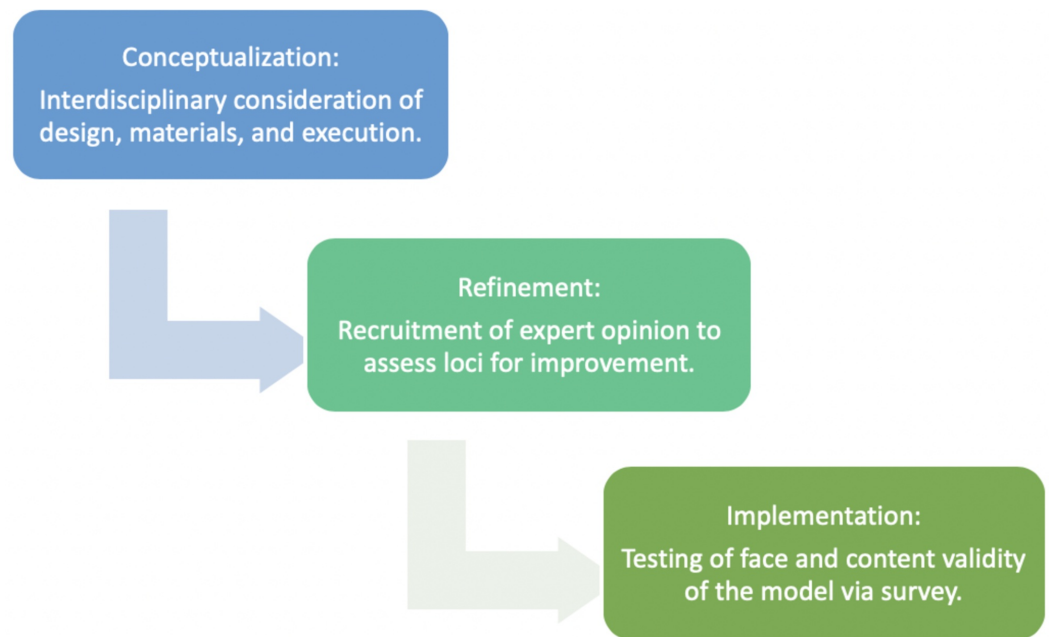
Conceptualization:
Interdisciplinary consideration of design, materials, and execution.

Refinement:
Recruitment of expert opinion to assess loci for improvement.

Implementation:
Testing of face and content validity of the model via survey.